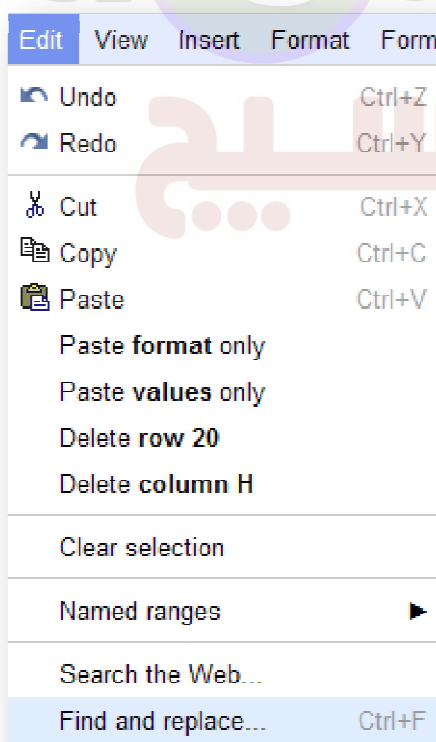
Edit View Insert Format Form

Undo Ctrl+Z
Redo Ctrl+Y

Cut Ctrl+X
Copy Ctrl+C
Paste Ctrl+V
Paste **format** only
Paste **values** only
Delete **row 20**
Delete **column H**

Clear selection

Named ranges ▶

Search the Web...
Find and replace... Ctrl+F